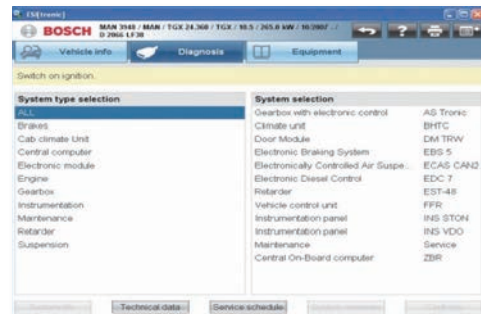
ESI[tronic]

BOSCH MAN 3948 / MAN / TGX 24.360 / TGX / 10.5 / 265.0 kW / 10/2007 - / D 2066 LF38

Vehicle info
Diagnosis
Equipment

Switch on ignition.

System type selection
ALL
Brakes
Cab climate Unit
Central computer
Electronic module
Engine
Gearbox
Instrumentation
Maintenance
Retarder
Suspension

| System selection | |
|---|---|
| Gearbox with electronic control | AS Tronic |
| Climate unit | BHTC |
| Door Module | DM TRW |
| Electronic Braking System | EBS 5 |
| Electronically Controlled Air Suspe... | ECAS CAN2 |
| Electronic Diesel Control | EDC 7 |
| Retarder | EST-48 |
| Vehicle control unit | FFR |
| Instrumentation panel | INS STON |
| Instrumentation panel | INS VDO |
| Maintenance | Service |
| Central On-Board computer | ZBR |

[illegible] Technical data Service schedule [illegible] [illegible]